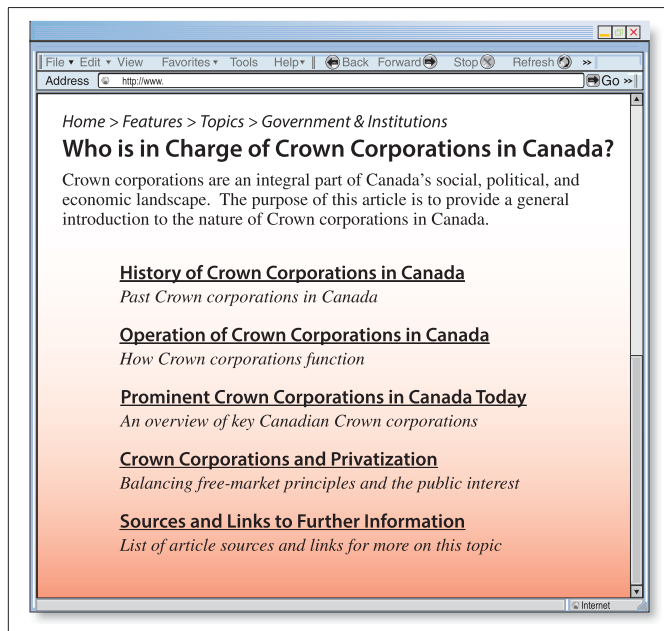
File ▾ Edit ▾ View Favorites ▾ Tools Help ▾ Back Forward Stop Refresh »
Address http://www. Go »

Home > Features > Topics > Government & Institutions

Who is in Charge of Crown Corporations in Canada?

Crown corporations are an integral part of Canada's social, political, and economic landscape. The purpose of this article is to provide a general introduction to the nature of Crown corporations in Canada.

History of Crown Corporations in Canada
Past Crown corporations in Canada

Operation of Crown Corporations in Canada
How Crown corporations function

Prominent Crown Corporations in Canada Today
An overview of key Canadian Crown corporations

Crown Corporations and Privatization
Balancing free-market principles and the public interest

Sources and Links to Further Information
List of article sources and links for more on this topic

Internet